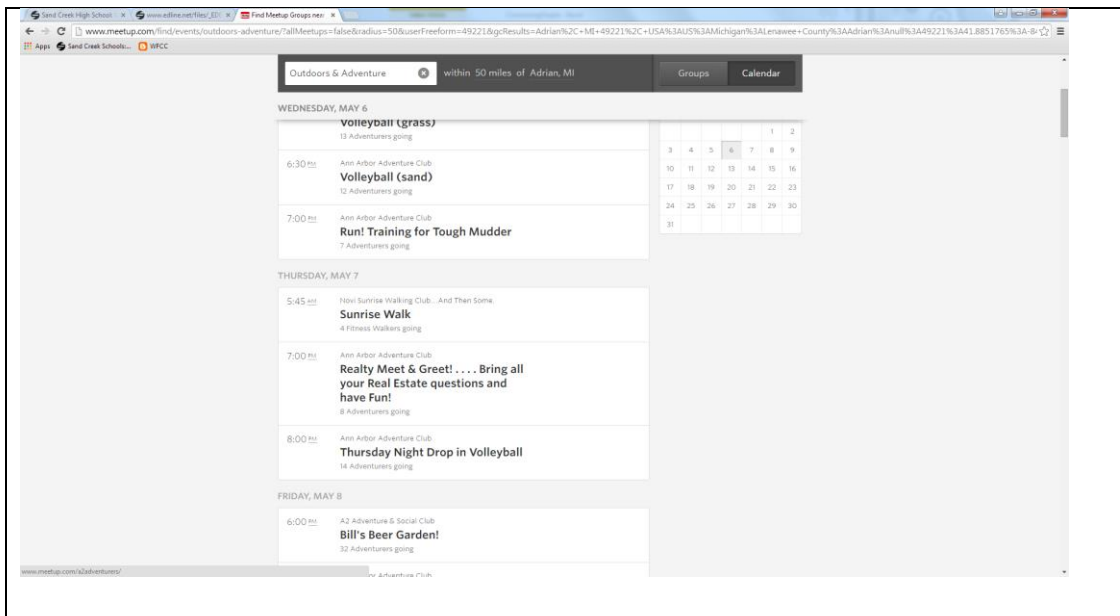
Sand Creek High School × | www.edline.net/files/_ED × | Find Meetup Groups near ×

www.meetup.com/find/events/outdoors-adventure/?allMeetups=false&radius=50&userFreeform=49221&gcResults=Adrian%2C+MI+49221%2C+USA%3AUS%3AMichigan%3ALenawee+County%3AAdrian%3Anull%3A49221%3A41.8851765%3A-8

Apps Sand Creek Schools... WFCC

Outdoors & Adventure within 50 miles of Adrian, MI Groups Calendar

WEDNESDAY, MAY 6

Volleyball (grass)
13 Adventurers going

6:30 PM Ann Arbor Adventure Club
Volleyball (sand)
12 Adventurers going

7:00 PM Ann Arbor Adventure Club
Run! Training for Tough Mudder
7 Adventurers going

THURSDAY, MAY 7

5:45 AM Novi Sunrise Walking Club... And Then Some.
Sunrise Walk
4 Fitness Walkers going

7:00 PM Ann Arbor Adventure Club
Realty Meet & Greet! .... Bring all your Real Estate questions and have Fun!
8 Adventurers going

8:00 PM Ann Arbor Adventure Club
Thursday Night Drop in Volleyball
14 Adventurers going

FRIDAY, MAY 8

6:00 PM A2 Adventure & Social Club
Bill's Beer Garden!
32 Adventurers going

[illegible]or Adventure Club

| | | | | | | |
|---|---|---|---|---|---|---|
| | | | | | 1 | 2 |
| 3 | 4 | 5 | 6 | 7 | 8 | 9 |
| 10 | 11 | 12 | 13 | 14 | 15 | 16 |
| 17 | 18 | 19 | 20 | 21 | 22 | 23 |
| 24 | 25 | 26 | 27 | 28 | 29 | 30 |
| 31 | | | | | | |

www.meetup.com/a2adventurers/